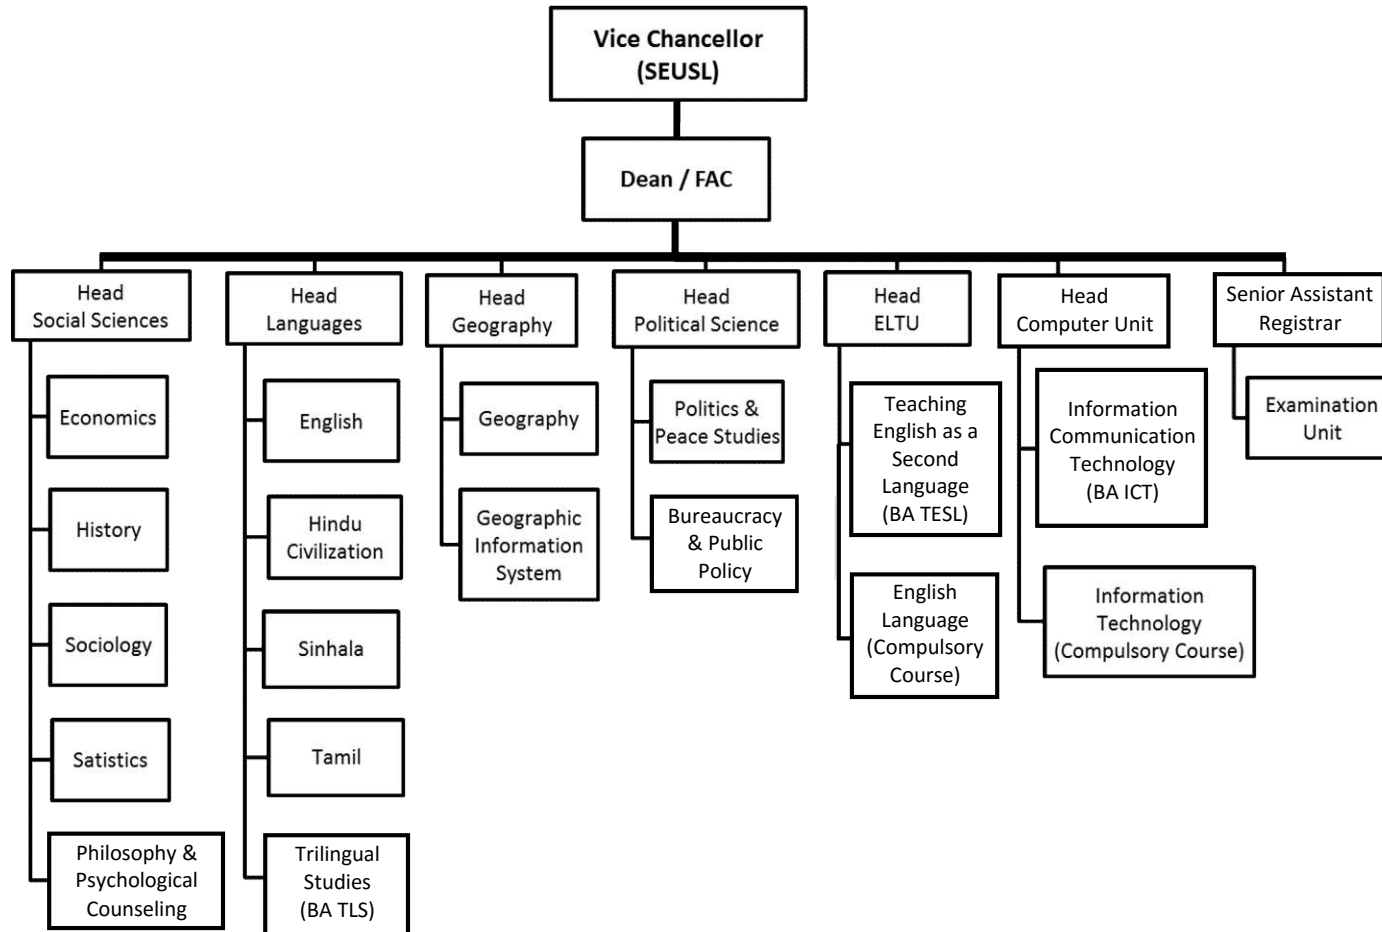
Vice Chancellor (SEUSL)

Dean / FAC

Head Social Sciences

Economics

History

Sociology

Satistics

Philosophy & Psychological Counseling

Head Languages

English

Hindu Civilization

Sinhala

Tamil

Trilingual Studies (BA TLS)

Head Geography

Geography

Geographic Information System

Head Political Science

Politics & Peace Studies

Bureaucracy & Public Policy

Head ELTU

Teaching English as a Second Language (BA TESL)

English Language (Compulsory Course)

Head Computer Unit

Information Communication Technology (BA ICT)

Information Technology (Compulsory Course)

Senior Assistant Registrar

Examination Unit